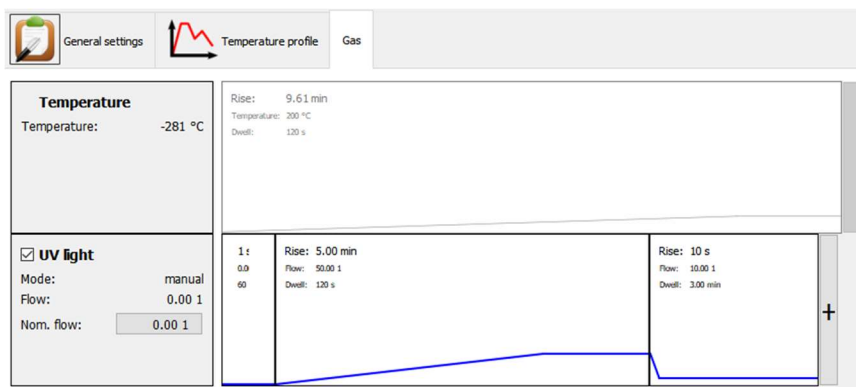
General settings

Temperature profile

Gas

Temperature
Temperature: -281 °C

Rise: 9.61 min
Temperature: 200 °C
Dwell: 120 s

☑ UV light
Mode: manual
Flow: 0.00 1
Nom. flow: 0.00 1

1 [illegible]
0.0
60

Rise: 5.00 min
Flow: 50.00 1
Dwell: 120 s

Rise: 10 s
Flow: 10.00 1
Dwell: 3.00 min

+